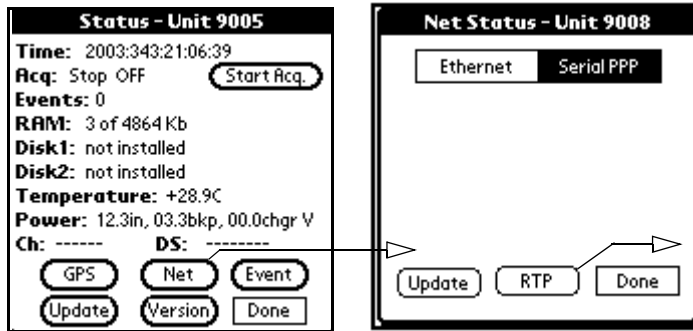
Status - Unit 9005

Time: 2003:343:21:06:39
Acq: Stop OFF
Start Acq.
Events: 0
RAM: 3 of 4864 Kb
Disk1: not installed
Disk2: not installed
Temperature: +28.9C
Power: 12.3in, 03.3bkp, 00.0chgr V
Ch: ------ DS: --------

GPS
Net
Event
Update
Version
Done

Net Status - Unit 9008

Ethernet
Serial PPP

Update
RTP
Done